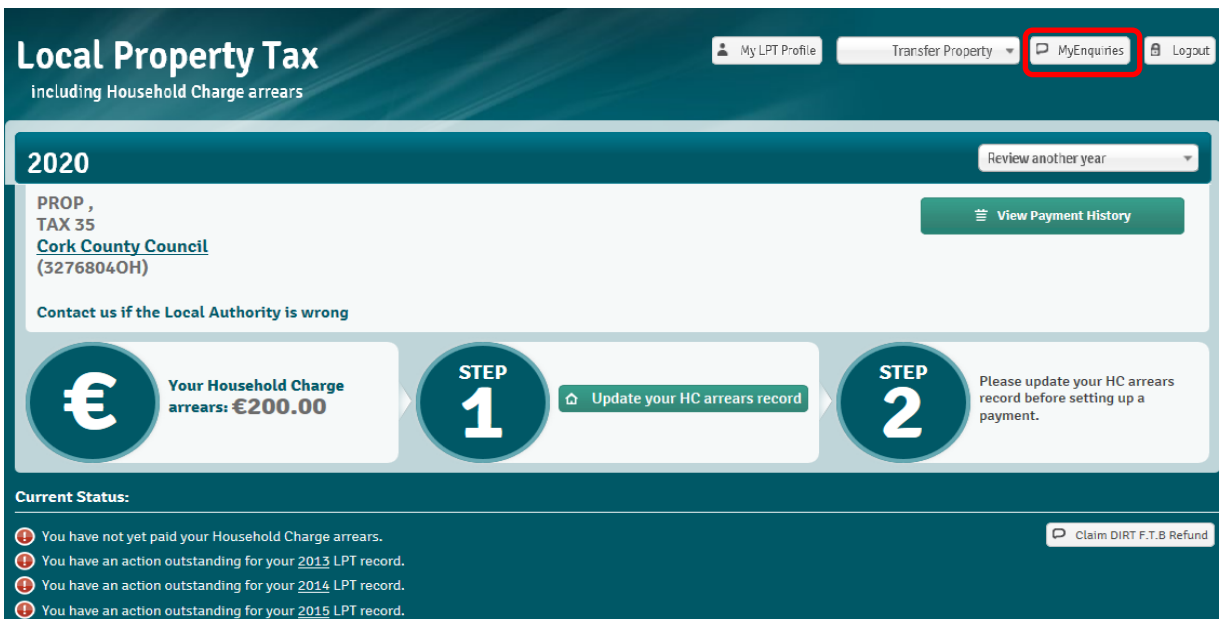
Local Property Tax
including Household Charge arrears

My LPT Profile
Transfer Property
MyEnquiries
Logout

2020
Review another year

PROP ,
TAX 35
Cork County Council
(3276804OH)

View Payment History

Contact us if the Local Authority is wrong

€
Your Household Charge arrears: €200.00

STEP 1
Update your HC arrears record

STEP 2
Please update your HC arrears record before setting up a payment.

Current Status:

You have not yet paid your Household Charge arrears.
You have an action outstanding for your 2013 LPT record.
You have an action outstanding for your 2014 LPT record.
You have an action outstanding for your 2015 LPT record.

Claim DIRT F.T.B Refund